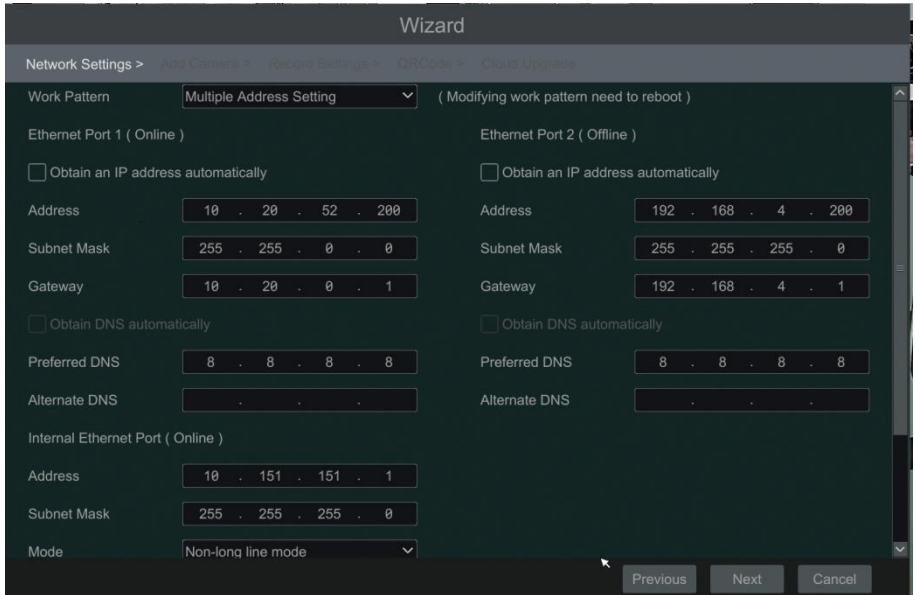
Wizard

Network Settings > Add Camera > Record Settings > QRCode > Cloud Upgrade

Work Pattern Multiple Address Setting ( Modifying work pattern need to reboot )

Ethernet Port 1 ( Online )

Obtain an IP address automatically

Address 10 . 20 . 52 . 200

Subnet Mask 255 . 255 . 0 . 0

Gateway 10 . 20 . 0 . 1

Obtain DNS automatically

Preferred DNS 8 . 8 . 8 . 8

Alternate DNS . . .

Internal Ethernet Port ( Online )

Address 10 . 151 . 151 . 1

Subnet Mask 255 . 255 . 255 . 0

Mode Non-long line mode

Ethernet Port 2 ( Offline )

Obtain an IP address automatically

Address 192 . 168 . 4 . 200

Subnet Mask 255 . 255 . 255 . 0

Gateway 192 . 168 . 4 . 1

Obtain DNS automatically

Preferred DNS 8 . 8 . 8 . 8

Alternate DNS . . .

Previous Next Cancel